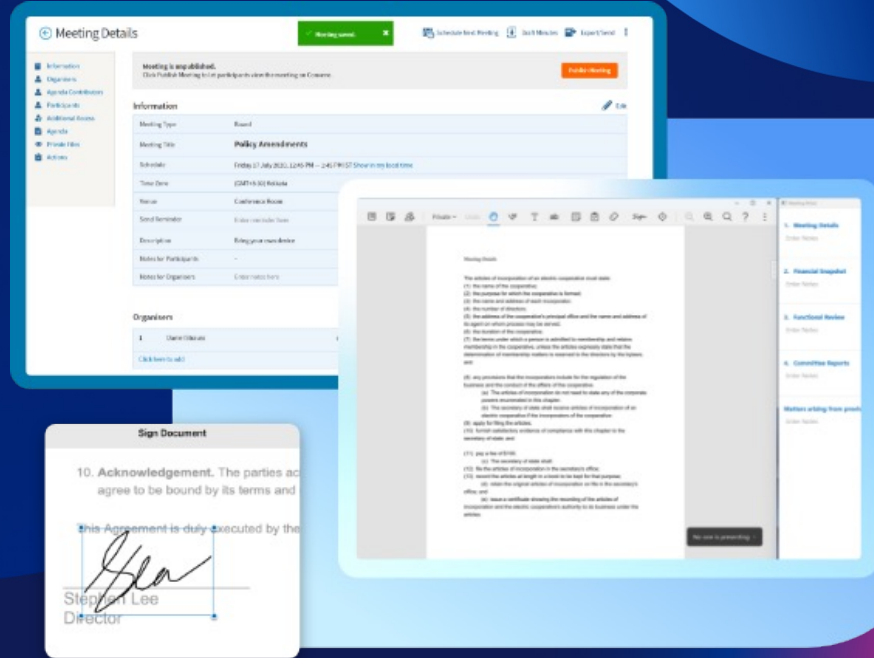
Meeting Details

Meeting saved.

Schedule Next Meeting

Draft Minutes

Export/Send

Information

Organisers

Agenda Contributors

Participants

Additional Access

Agenda

Private Files

Actions

Meeting is unpublished.

Click Publish Meeting to let participants view the meeting on Convene

Publish Meeting

Information

Edit

| | |
|---|---|
| Meeting Type | Board |
| Meeting Title | Policy Amendments |
| Schedule | Friday 17 July 2020, 12:45 PM — 2:45 PM IST Show in my local time |
| Time Zone | (GMT+5:30) Kolkata |
| Venue | Conference Room |
| Send Reminder | Enter reminder here |
| Description | Bring your own device |
| Notes for Participants | – |
| Notes for Organisers | Enter notes here |

Organisers

1 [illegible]

Click here to add

Private

Sign

Meeting Details

The articles of incorporation of an electric cooperative must state:
(1) the name of the cooperative;
(2) the purpose for which the cooperative is formed;
(3) the name and address of each incorporator;
(4) the number of directors;
(5) the address of the cooperative's principal office and the name and address of its agent on whom process may be served;
(6) the duration of the cooperative;
(7) the terms under which a person is admitted to membership and retains membership in the cooperative, unless the articles expressly state that the determination of membership matters is reserved to the directors by the bylaws; and

(8) any provisions that the incorporators include for the regulation of the business and the conduct of the affairs of the cooperative.
(a) The articles of incorporation do not need to state any of the corporate powers enumerated in this chapter.
(b) The secretary of state shall receive articles of incorporation of an electric cooperative if the incorporators of the cooperative:
(9) apply for filing the articles;
(10) furnish satisfactory evidence of compliance with this chapter to the secretary of state; and

(11) pay a fee of $100.
(c) The secretary of state shall:
(12) file the articles of incorporation in the secretary's office;
(13) record the articles at length in a record to be kept for that purpose;
(d) retain the original articles of incorporation on file in the secretary's office; and
(e) issue a certificate showing the recording of the articles of incorporation and the electric cooperative's authority to do business under the articles.

No one is presenting

1. Meeting Details
Enter Notes

2. Financial Snapshot
Enter Notes

3. Functional Review
Enter Notes

4. Committee Reports
Enter Notes

Matters arising from previ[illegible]
Enter Notes

Sign Document

10. Acknowledgement. The parties ac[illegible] agree to be bound by its terms and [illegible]

This Agreement is duly executed by the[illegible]

Stephen Lee
Director